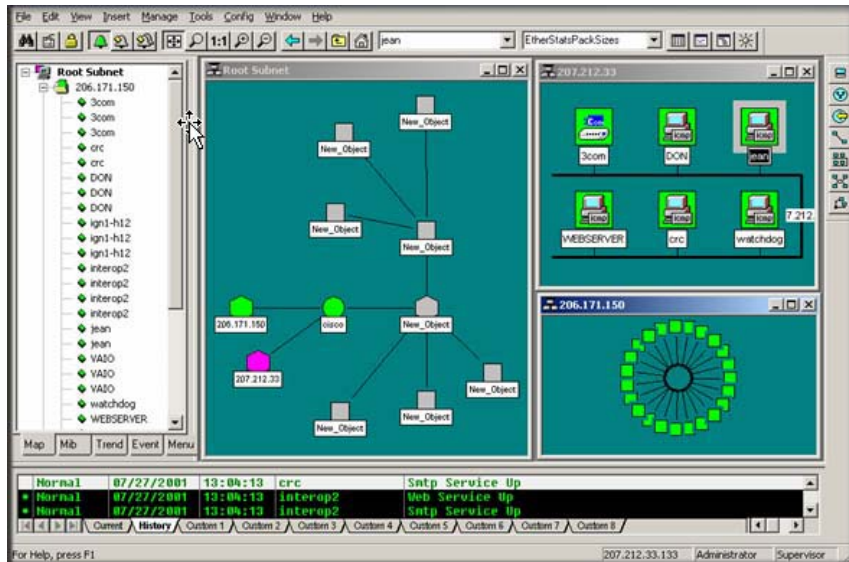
File Edit View Insert Manage Tools Config Window Help

jean

EtherStatsPackSizes

Root Subnet
206.171.150
3com
3com
3com
crc
crc
DON
DON
DON
ign1-h12
ign1-h12
ign1-h12
interop2
interop2
interop2
interop2
jean
jean
VAIO
VAIO
VAIO
watchdog
WEBSERVER

Map | Mib | Trend | Event | Menu

Root Subnet

New_Object
New_Object
New_Object
New_Object
206.171.150
cisco
New_Object
207.212.33
New_Object
New_Object
New_Object

207.212.33

3com
DON
jean
WEBSERVER
crc
watchdog
7.212

206.171.150

| | | | |
|---|---|---|---|
| Normal | 07/27/2001 | 13:04:13 | crc | Smtp Service Up |
| Normal | 07/27/2001 | 13:04:13 | interop2 | Web Service Up |
| Normal | 07/27/2001 | 13:04:13 | interop2 | Smtp Service Up |

Current | History | Custom 1 | Custom 2 | Custom 3 | Custom 4 | Custom 5 | Custom 6 | Custom 7 | Custom 8

For Help, press F1 | 207.212.33.133 | Administrator | Supervisor